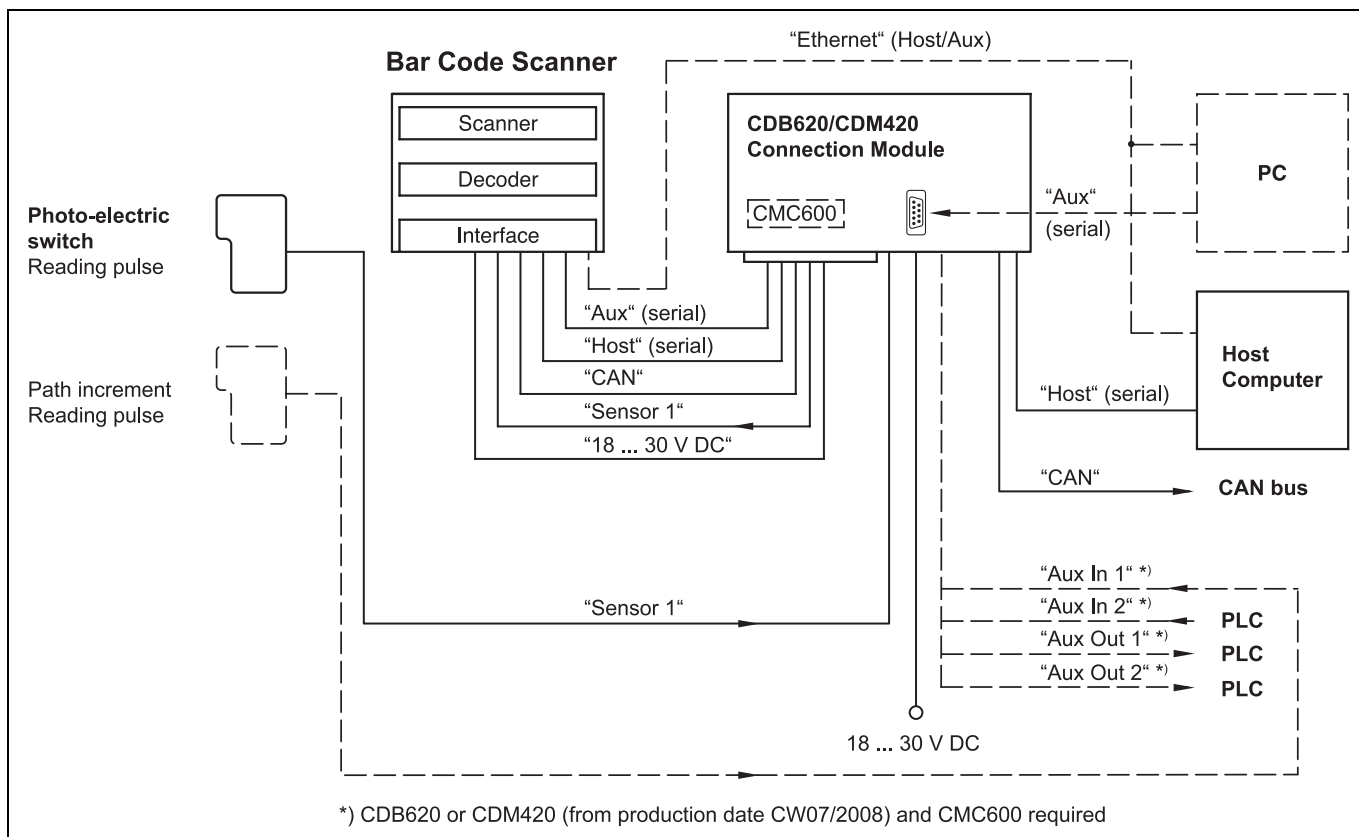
"Ethernet" (Host/Aux)

**Bar Code Scanner**

Scanner

Decoder

Interface

**CDB620/CDM420 Connection Module**

CMC600

**PC**

"Aux" (serial)

**Photo-electric switch**
Reading pulse

Path increment
Reading pulse

"Aux" (serial)

"Host" (serial)

"CAN"

"Sensor 1"

"18 ... 30 V DC"

**Host Computer**

"Host" (serial)

"CAN"

**CAN bus**

"Aux In 1" *)

"Aux In 2" *)

**PLC**

"Aux Out 1" *)

**PLC**

"Aux Out 2" *)

**PLC**

"Sensor 1"

18 ... 30 V DC

*) CDB620 or CDM420 (from production date CW07/2008) and CMC600 required